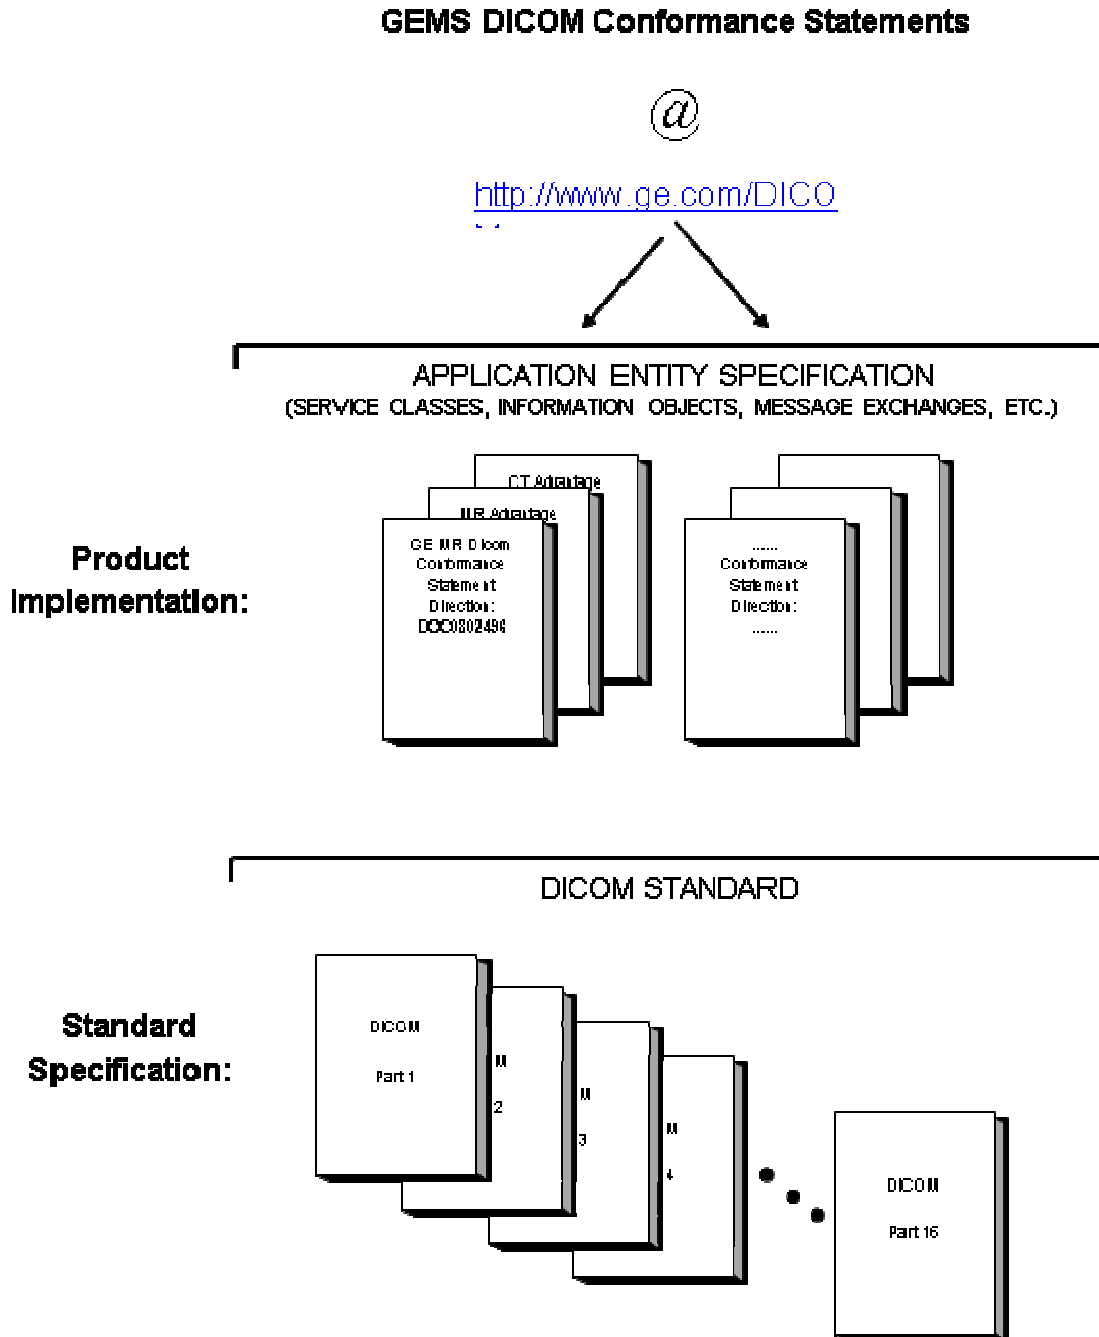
GEMS DICOM Conformance Statements

@

http://www.ge.com/DICO

APPLICATION ENTITY SPECIFICATION
(SERVICE CLASSES, INFORMATION OBJECTS, MESSAGE EXCHANGES, ETC.)

Product Implementation:

CT Advantage

MR Advantage

GE MR Dicom Conformance Statement Direction: DOC0802496

......
Conformance Statement Direction:
......

DICOM STANDARD

Standard Specification:

DICOM

Part 1

M

2

M

3

M

4

DICOM

Part 16